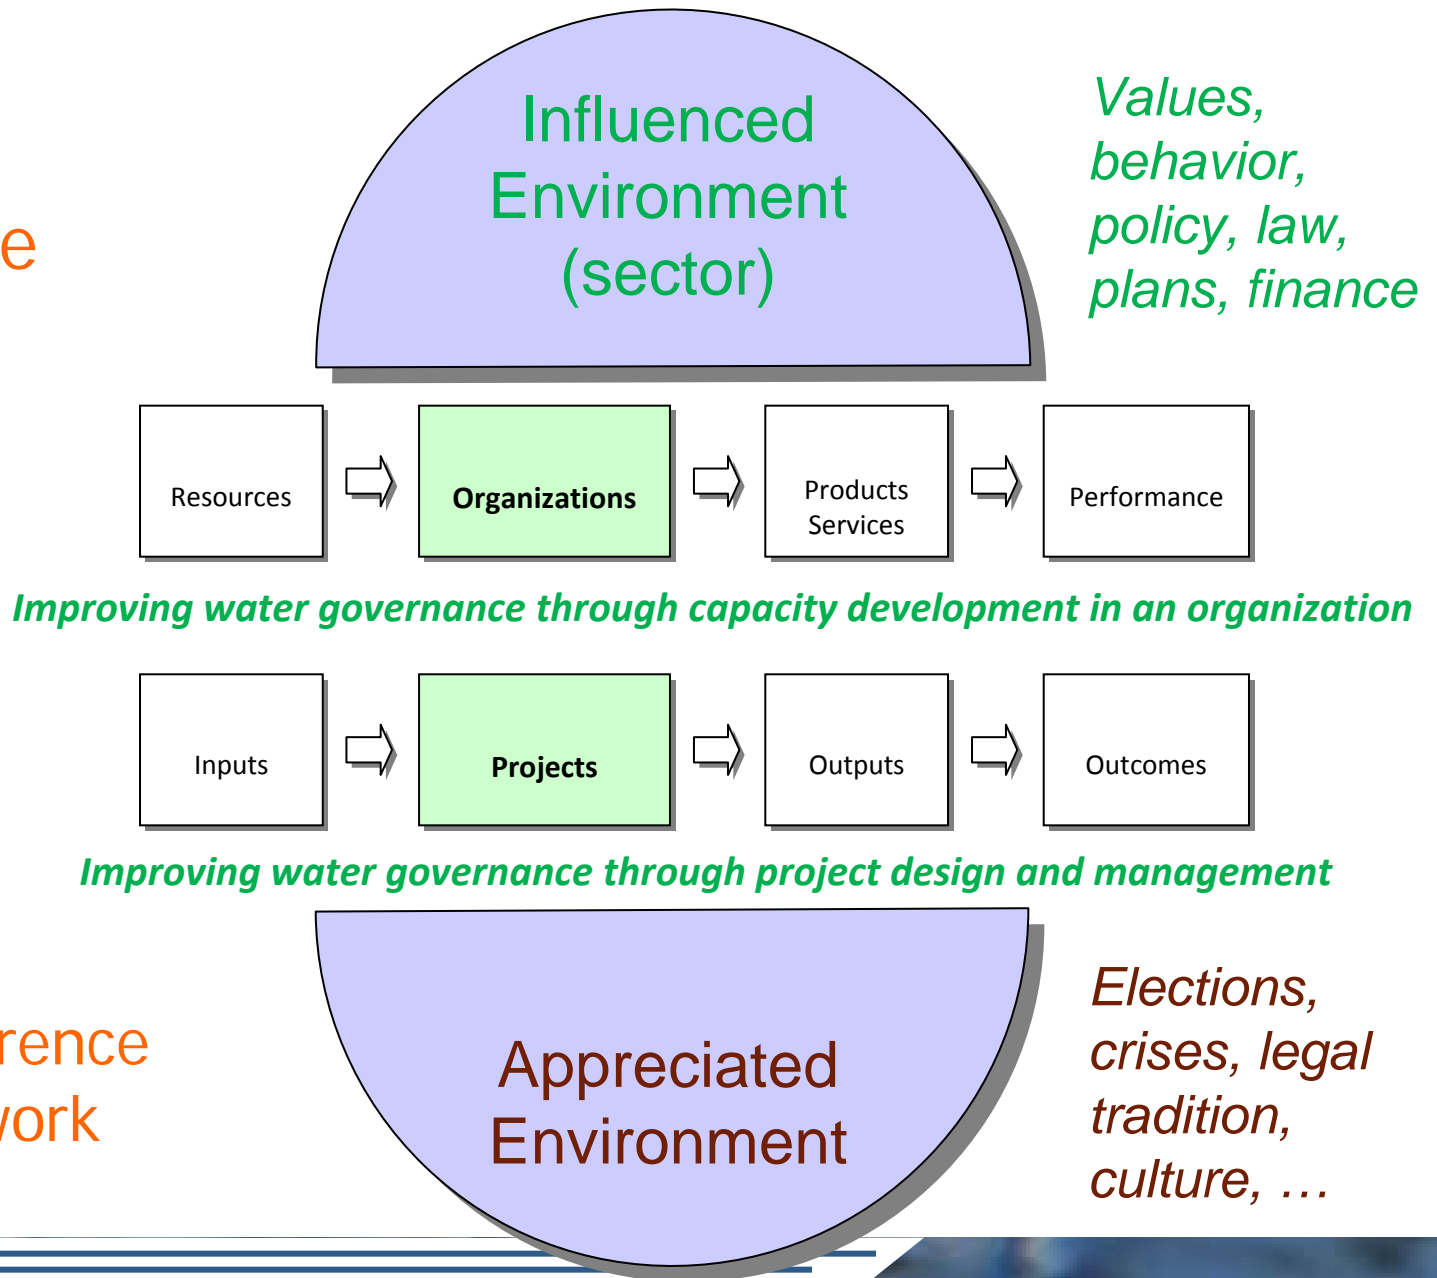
e

Influenced Environment (sector)

Values, behavior, policy, law, plans, finance

Resources

Organizations

Products Services

Performance

Improving water governance through capacity development in an organization

Inputs

Projects

Outputs

Outcomes

Improving water governance through project design and management

rence
vork

Appreciated Environment

Elections, crises, legal tradition, culture, …